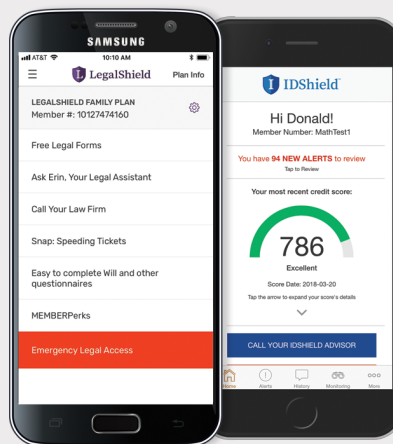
SAMSUNG

AT&T 10:10 AM

LegalShield Plan Info

LEGALSHIELD FAMILY PLAN
Member #: 10127474160

Free Legal Forms

Ask Erin, Your Legal Assistant

Call Your Law Firm

Snap: Speeding Tickets

Easy to complete Will and other questionnaires

MEMBERPerks

Emergency Legal Access

IDShield

Hi Donald!
Member Number: MathTest1

You have 94 NEW ALERTS to review
Tap to Review

Your most recent credit score:

786
Excellent

Score Date: 2018-03-20

Tap the arrow to expand your score's details

CALL YOUR IDSHIELD ADVISOR

Home Alerts History Monitoring More